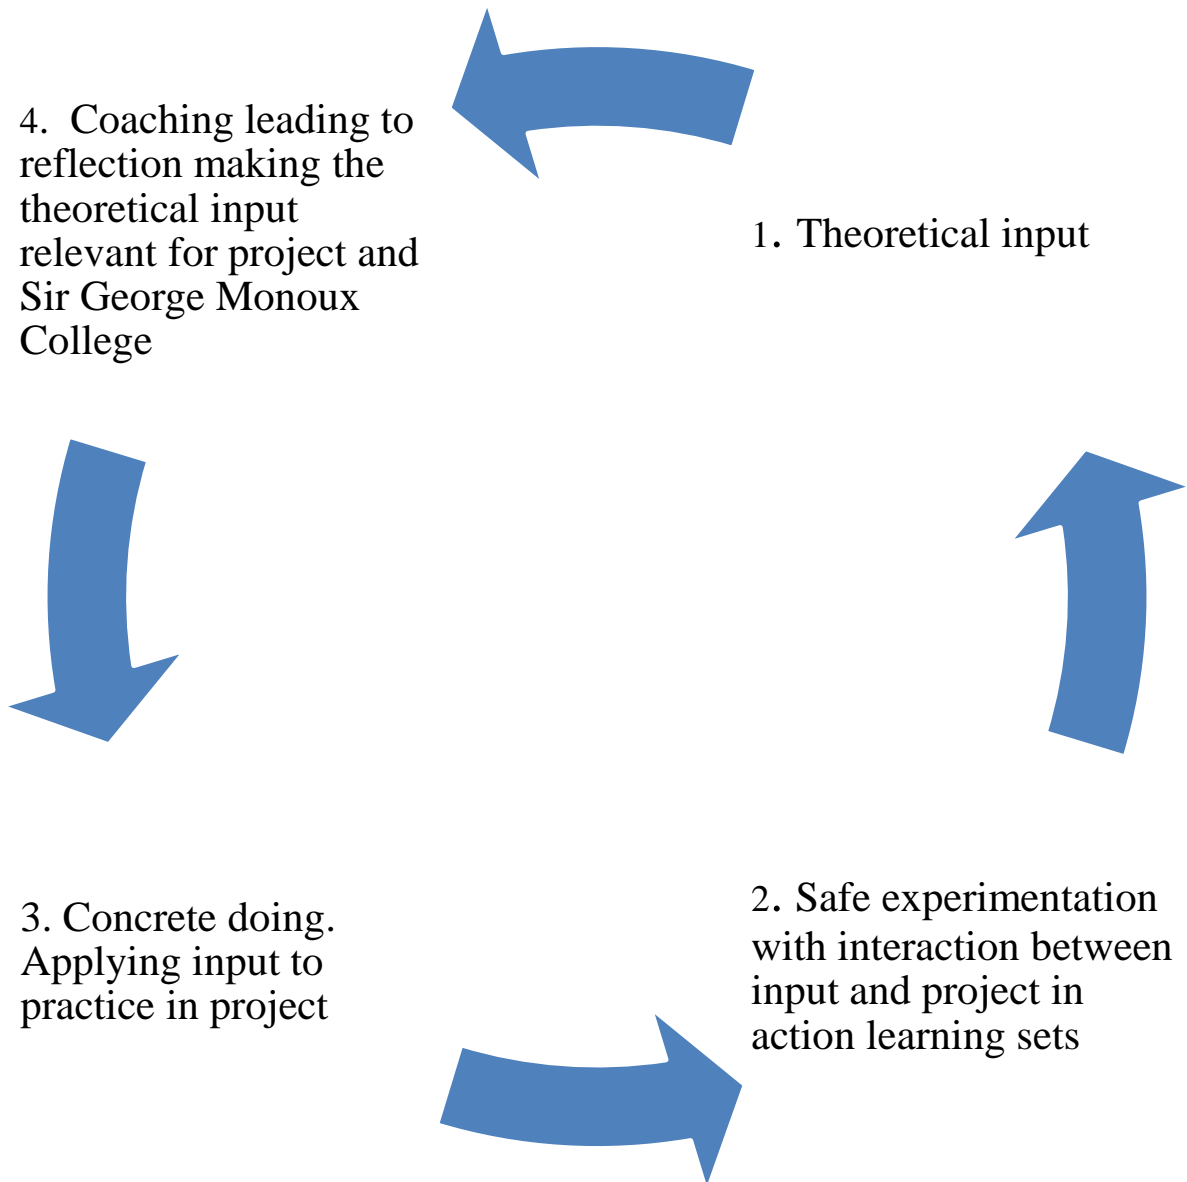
4. Coaching leading to reflection making the theoretical input relevant for project and Sir George Monoux College

1. Theoretical input

3. Concrete doing. Applying input to practice in project

2. Safe experimentation with interaction between input and project in action learning sets